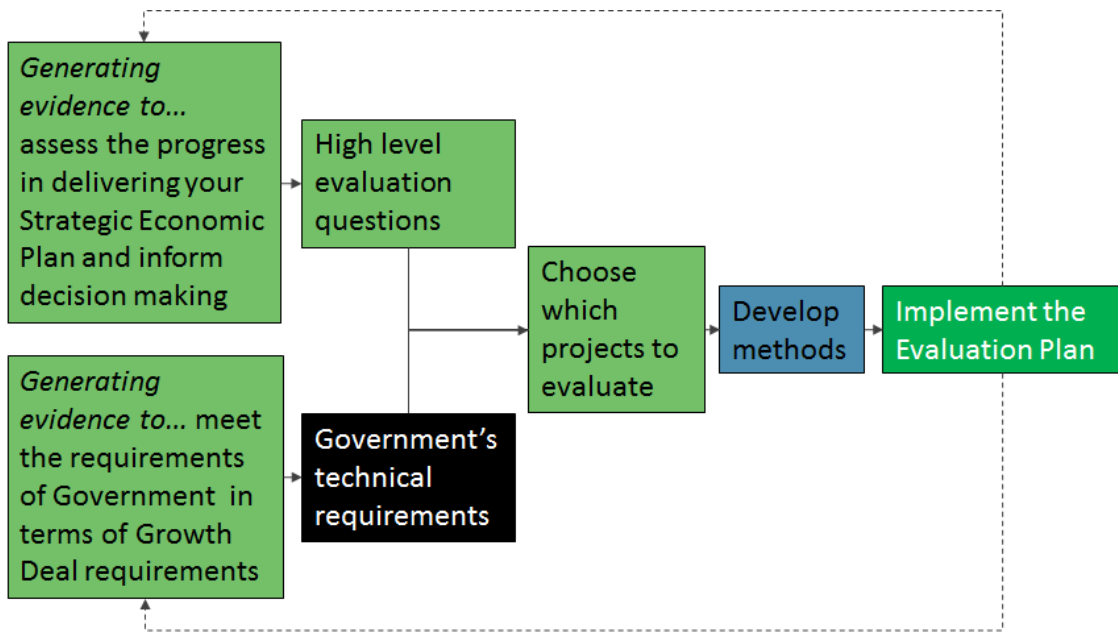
Generating evidence to… assess the progress in delivering your Strategic Economic Plan and inform decision making

High level evaluation questions

Generating evidence to… meet the requirements of Government in terms of Growth Deal requirements

Government's technical requirements

Choose which projects to evaluate

Develop methods

Implement the Evaluation Plan